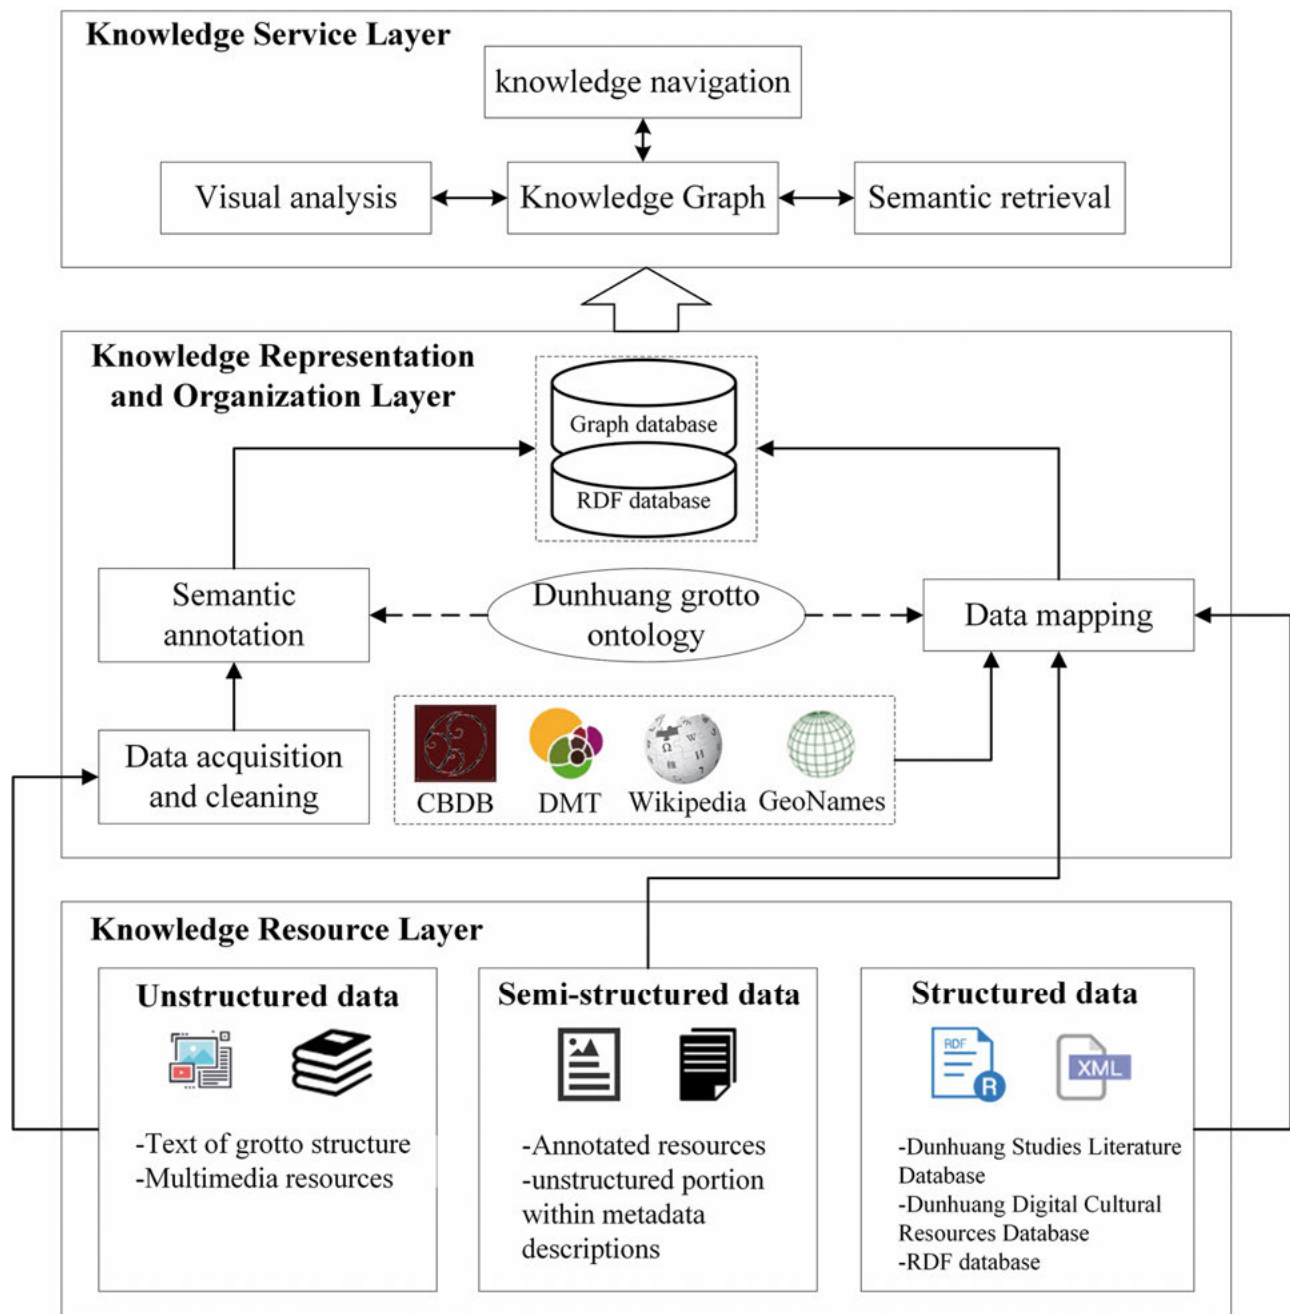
Knowledge Service Layer

knowledge navigation

Visual analysis

Knowledge Graph

Semantic retrieval

Knowledge Representation and Organization Layer

Graph database

RDF database

Semantic annotation

Dunhuang grotto ontology

Data mapping

Data acquisition and cleaning

CBDB

DMT

Wikipedia

GeoNames

Knowledge Resource Layer

Unstructured data

-Text of grotto structure
-Multimedia resources

Semi-structured data

-Annotated resources
-unstructured portion within metadata descriptions

Structured data

RDF

R

XML

-Dunhuang Studies Literature Database
-Dunhuang Digital Cultural Resources Database
-RDF database